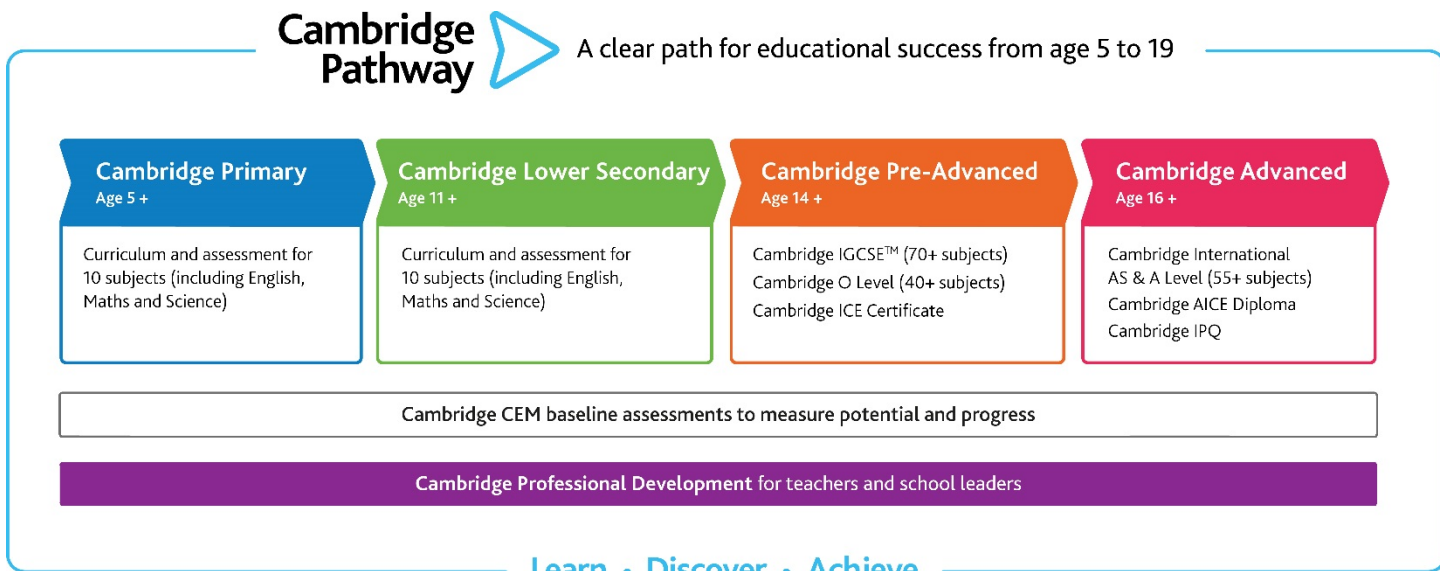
Cambridge Pathway

A clear path for educational success from age 5 to 19

Cambridge Primary
Age 5 +

Curriculum and assessment for 10 subjects (including English, Maths and Science)

Cambridge Lower Secondary
Age 11 +

Curriculum and assessment for 10 subjects (including English, Maths and Science)

Cambridge Pre-Advanced
Age 14 +

Cambridge IGCSE$^{TM}$ (70+ subjects)
Cambridge O Level (40+ subjects)
Cambridge ICE Certificate

Cambridge Advanced
Age 16 +

Cambridge International AS & A Level (55+ subjects)
Cambridge AICE Diploma
Cambridge IPQ

Cambridge CEM baseline assessments to measure potential and progress

Cambridge Professional Development for teachers and school leaders

Learn · Discover · Achieve